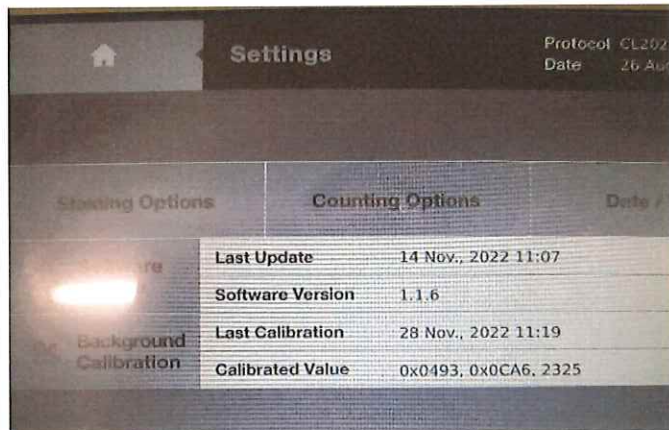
Settings

Protocol CL202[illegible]
Date 26 Au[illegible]

Staining Options
Counting Options
Date / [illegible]

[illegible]are

Background Calibration

| Last Update | 14 Nov., 2022 11:07 |
|---|---|
| Software Version | 1.1.6 |
| Last Calibration | 28 Nov., 2022 11:19 |
| Calibrated Value | 0x0493, 0x0CA6, 2325 |